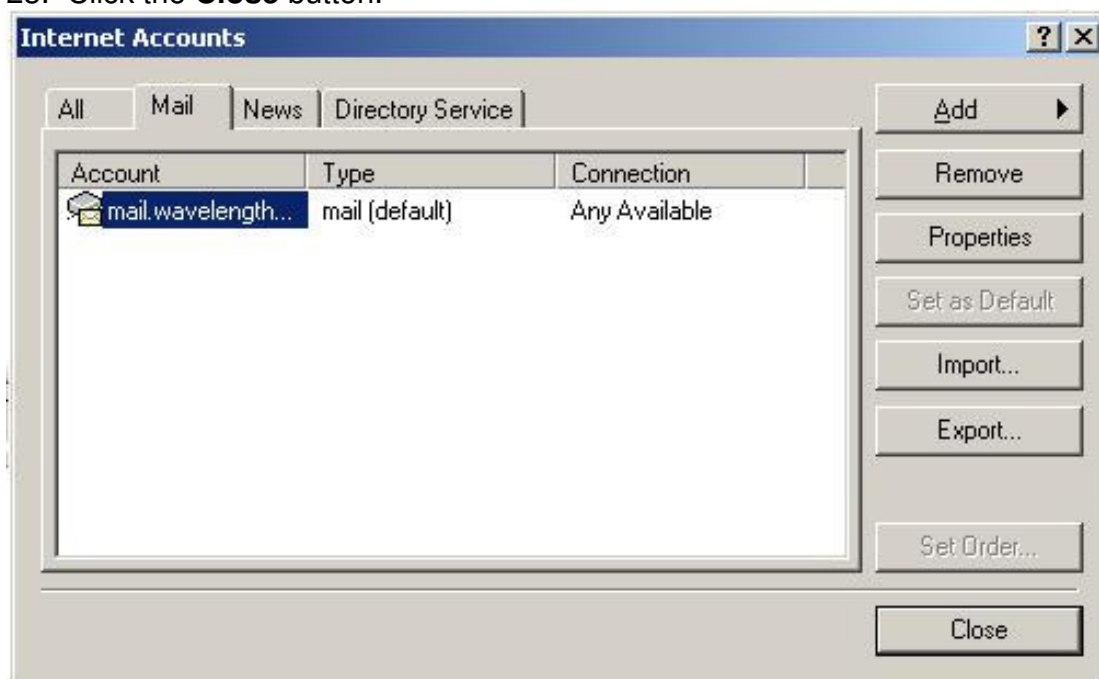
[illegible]. Click the Close button.

Internet Accounts

?

All | Mail | News | Directory Service

| Account | Type | Connection |
|---|---|---|
| mail.wavelength... | mail (default) | Any Available |

Add

Remove

Properties

Set as Default

Import...

Export...

Set Order...

Close